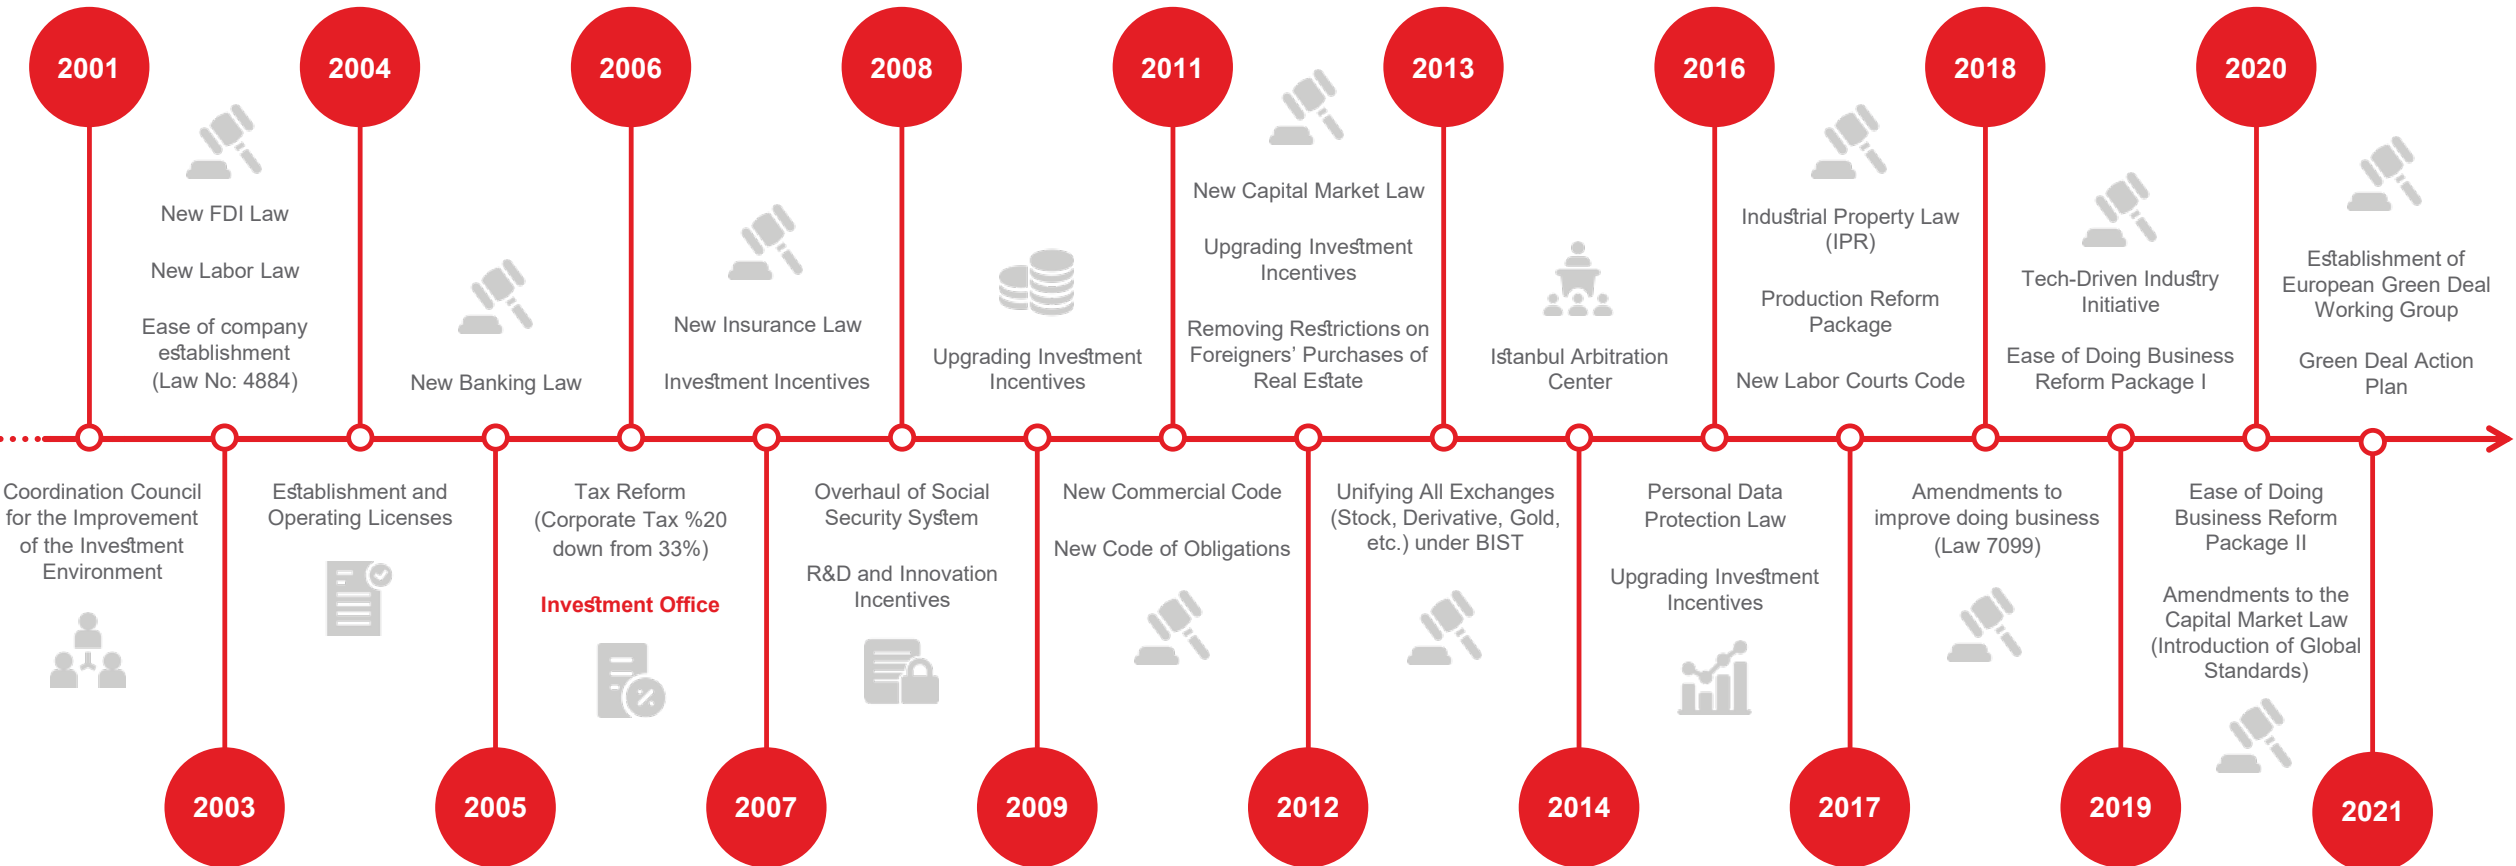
2001

2004

New FDI Law

New Labor Law

Ease of company establishment (Law No: 4884)

New Banking Law

2006

2008

New Insurance Law

Investment Incentives

Upgrading Investment Incentives

2011

New Capital Market Law

Upgrading Investment Incentives

Removing Restrictions on Foreigners' Purchases of Real Estate

2013

Istanbul Arbitration Center

2016

Industrial Property Law (IPR)

Production Reform Package

New Labor Courts Code

2018

Tech-Driven Industry Initiative

Ease of Doing Business Reform Package I

2020

Establishment of European Green Deal Working Group

Green Deal Action Plan

Coordination Council for the Improvement of the Investment Environment

2003

Establishment and Operating Licenses

2005

Tax Reform (Corporate Tax %20 down from 33%)

Investment Office

2007

Overhaul of Social Security System

R&D and Innovation Incentives

2009

New Commercial Code

New Code of Obligations

2012

Unifying All Exchanges (Stock, Derivative, Gold, etc.) under BIST

2014

Personal Data Protection Law

Upgrading Investment Incentives

2017

Amendments to improve doing business (Law 7099)

2019

Ease of Doing Business Reform Package II

Amendments to the Capital Market Law (Introduction of Global Standards)

2021